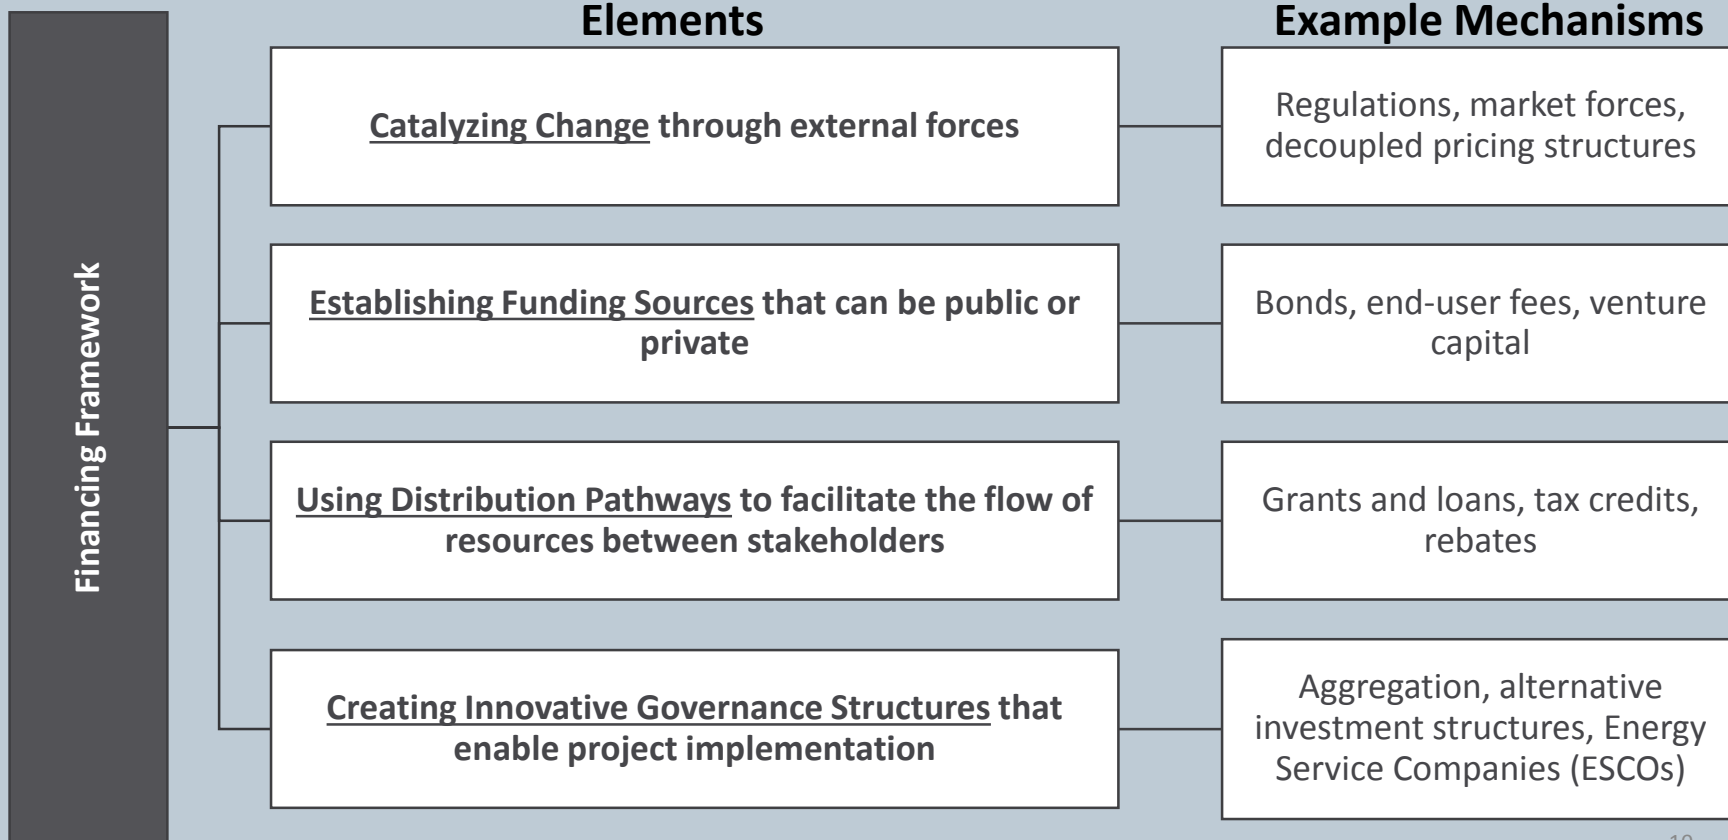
Financing Framework

| Elements | Example Mechanisms |
|---|---|
| Catalyzing Change through external forces | Regulations, market forces, decoupled pricing structures |
| Establishing Funding Sources that can be public or private | Bonds, end-user fees, venture capital |
| Using Distribution Pathways to facilitate the flow of resources between stakeholders | Grants and loans, tax credits, rebates |
| Creating Innovative Governance Structures that enable project implementation | Aggregation, alternative investment structures, Energy Service Companies (ESCOs) |

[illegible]